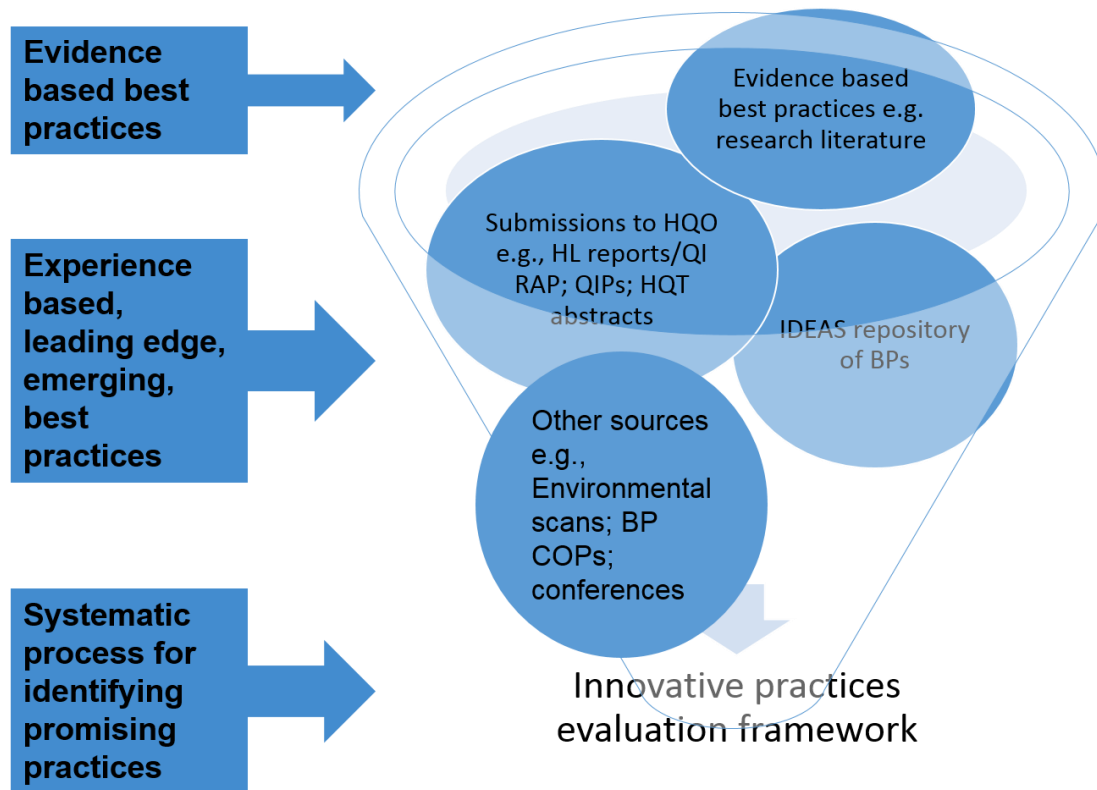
Evidence based best practices

Experience based, leading edge, emerging, best practices

Systematic process for identifying promising practices

Evidence based best practices e.g. research literature

Submissions to HQO e.g., HL reports/QI RAP; QIPs; HQT abstracts

IDEAS repository of BPs

Other sources e.g., Environmental scans; BP COPs; conferences

Innovative practices evaluation framework